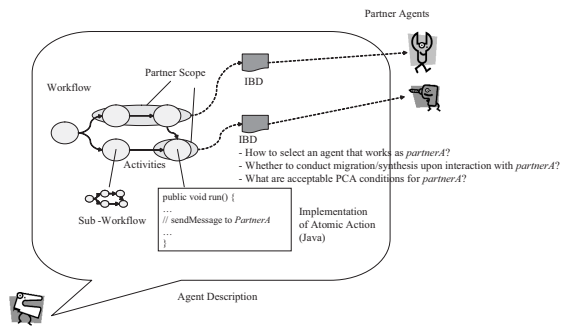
Partner Agents

Workflow

Partner Scope

IBD

IBD

Activities

- How to select an agent that works as *partnerA*?
- Whether to conduct migration/synthesis upon interaction with *partnerA*?
- What are acceptable PCA conditions for *partnerA*?

Sub -Workflow

public void run() {
…
// sendMessage to *PartnerA*
…
}

Implementation of Atomic Action (Java)

Agent Description